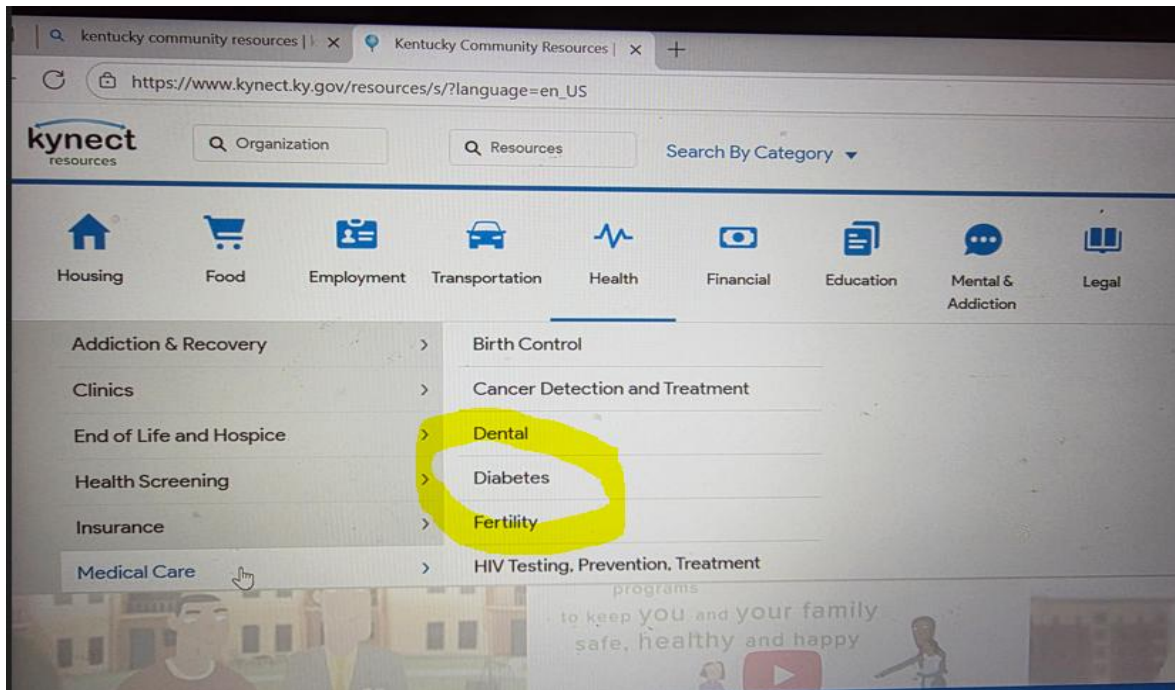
kentucky community resources | × Kentucky Community Resources | × +

https://www.kynect.ky.gov/resources/s/?language=en_US

kynect resources

Organization

Resources

Search By Category

Housing

Food

Employment

Transportation

Health

Financial

Education

Mental & Addiction

Legal

Addiction & Recovery

Clinics

End of Life and Hospice

Health Screening

Insurance

Medical Care

Birth Control

Cancer Detection and Treatment

Dental

Diabetes

Fertility

HIV Testing, Prevention, Treatment

programs to keep you and your family safe, healthy and happy